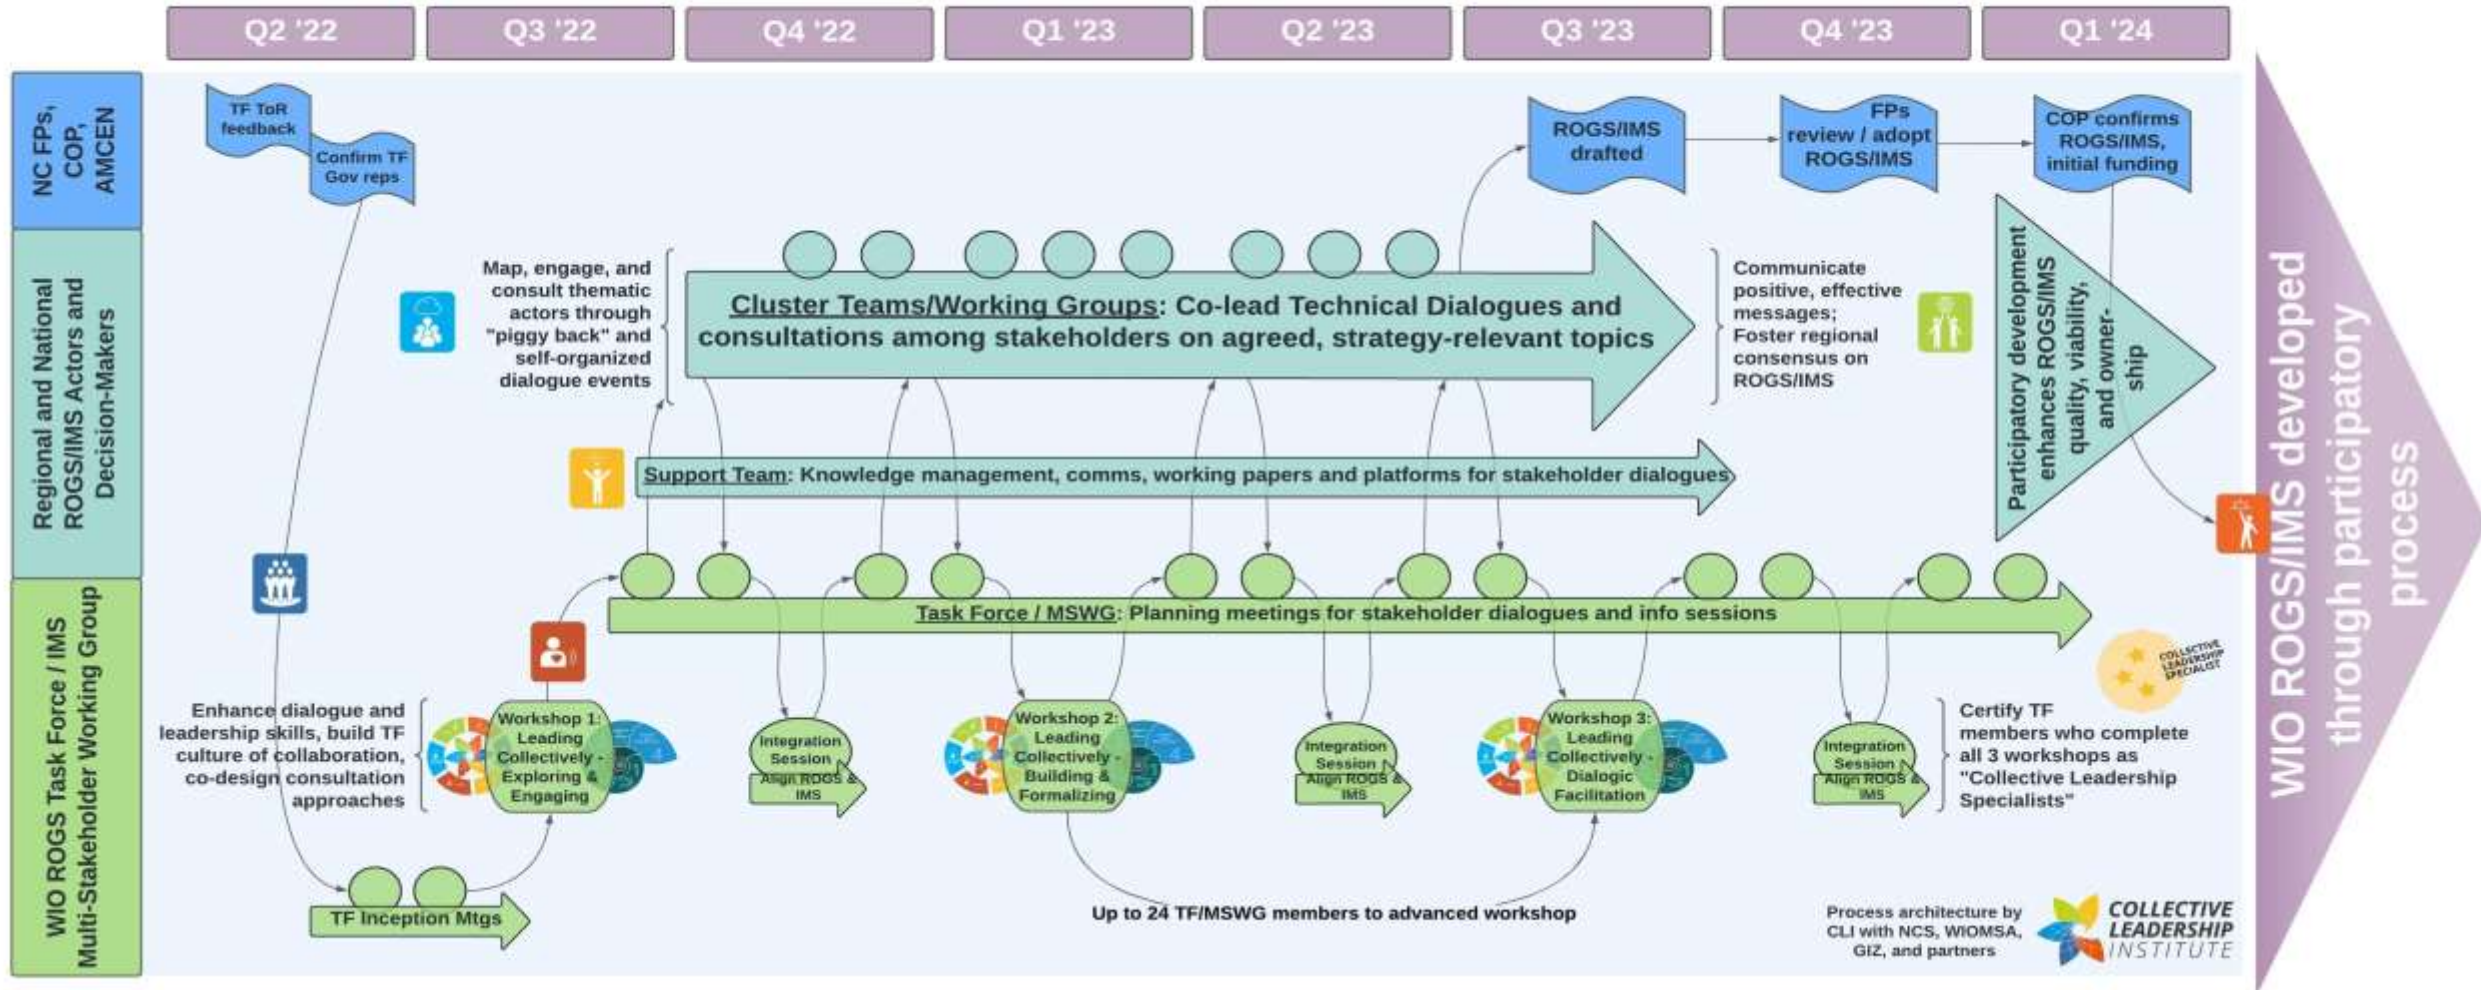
Q2 '22

Q3 '22

Q4 '22

Q1 '23

Q2 '23

Q3 '23

Q4 '23

Q1 '24

NC FPs, COP, AMCEN

Regional and National ROGS/IMS Actors and Decision-Makers

WIO ROGS Task Force / IMS Multi-Stakeholder Working Group

TF ToR feedback

Confirm TF Gov reps

ROGS/IMS drafted

FPs review / adopt ROGS/IMS

COP confirms ROGS/IMS, initial funding

Map, engage, and consult thematic actors through "piggy back" and self-organized dialogue events

Cluster Teams/Working Groups: Co-lead Technical Dialogues and consultations among stakeholders on agreed, strategy-relevant topics

Communicate positive, effective messages; Foster regional consensus on ROGS/IMS

Participatory development enhances ROGS/IMS quality, viability, and ownership

Support Team: Knowledge management, comms, working papers and platforms for stakeholder dialogues

Task Force / MSWG: Planning meetings for stakeholder dialogues and info sessions

COLLECTIVE LEADERSHIP SPECIALIST

Enhance dialogue and leadership skills, build TF culture of collaboration, co-design consultation approaches

Workshop 1: Leading Collectively - Exploring & Engaging

Integration Session Align ROGS & IMS

Workshop 2: Leading Collectively - Building & Formalizing

Integration Session Align ROGS & IMS

Workshop 3: Leading Collectively - Dialogic Facilitation

Integration Session Align ROGS & IMS

Certify TF members who complete all 3 workshops as "Collective Leadership Specialists"

TF Inception Mtgs

Up to 24 TF/MSWG members to advanced workshop

Process architecture by CLI with NCS, WIOMSA, GIZ, and partners

COLLECTIVE LEADERSHIP INSTITUTE

WIO ROGS/IMS developed through participatory process